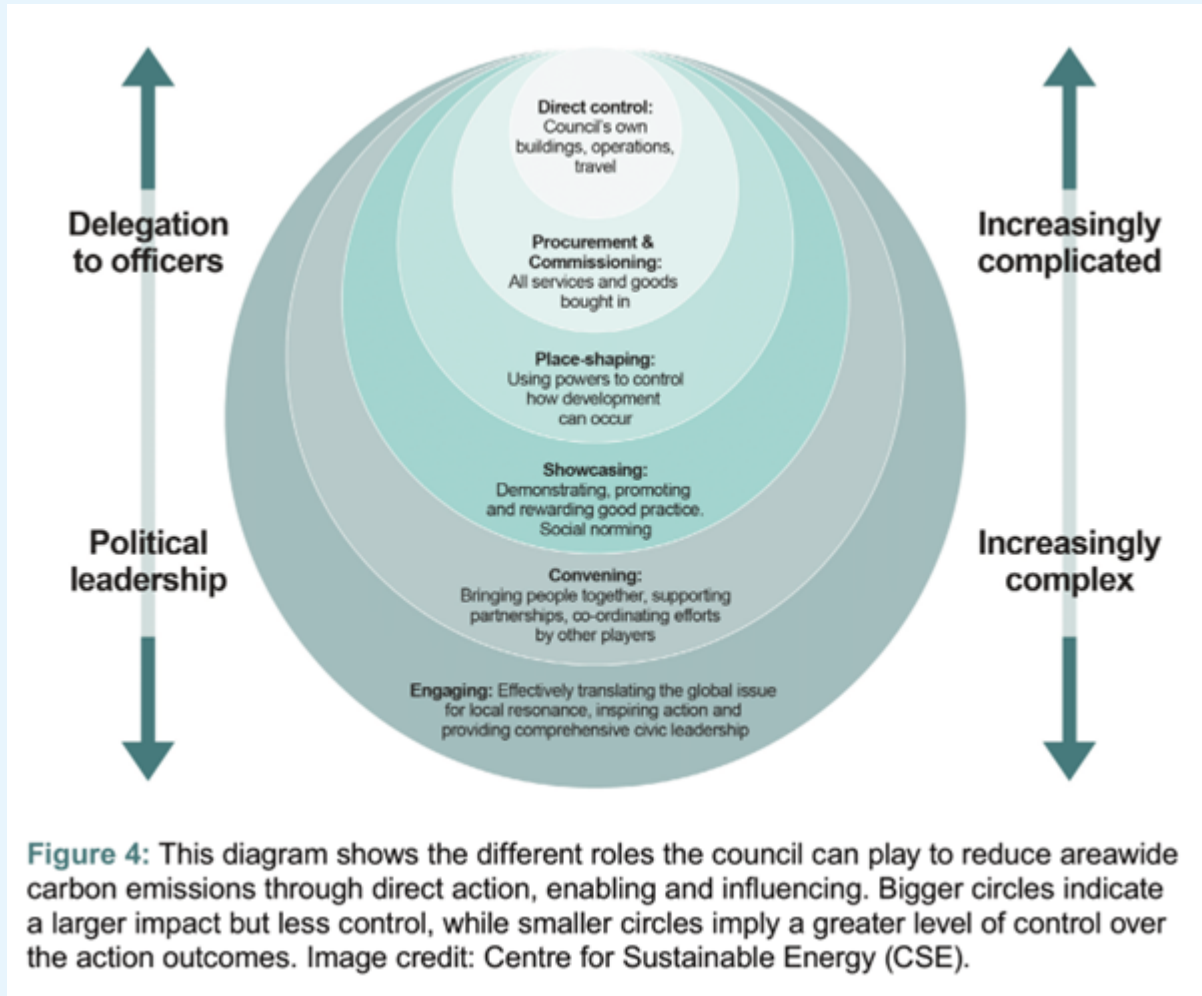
Delegation to officers

Political leadership

Direct control: Council's own buildings, operations, travel

Procurement & Commissioning: All services and goods bought in

Place-shaping: Using powers to control how development can occur

Showcasing: Demonstrating, promoting and rewarding good practice. Social norming

Convening: Bringing people together, supporting partnerships, co-ordinating efforts by other players

Engaging: Effectively translating the global issue for local resonance, inspiring action and providing comprehensive civic leadership

Increasingly complicated

Increasingly complex

Figure 4: This diagram shows the different roles the council can play to reduce areawide carbon emissions through direct action, enabling and influencing. Bigger circles indicate a larger impact but less control, while smaller circles imply a greater level of control over the action outcomes. Image credit: Centre for Sustainable Energy (CSE).